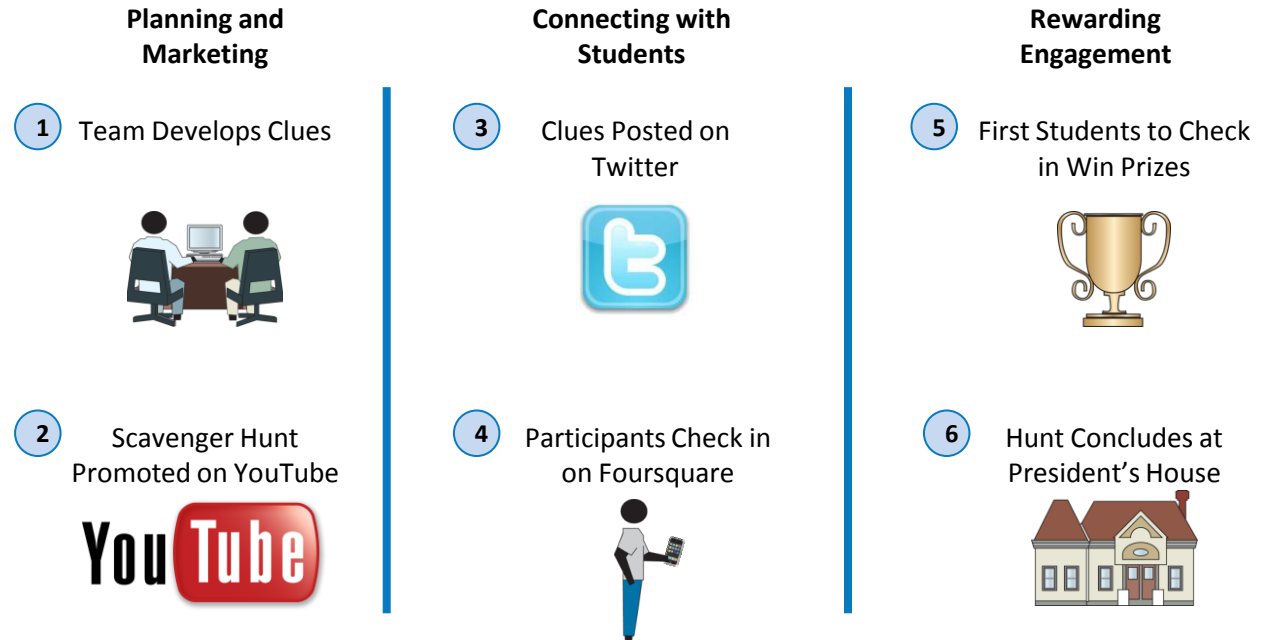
Planning and Marketing

1 Team Develops Clues

2 Scavenger Hunt Promoted on YouTube

YouTube

Connecting with Students

3 Clues Posted on Twitter

t

4 Participants Check in on Foursquare

Rewarding Engagement

5 First Students to Check in Win Prizes

6 Hunt Concludes at President's House